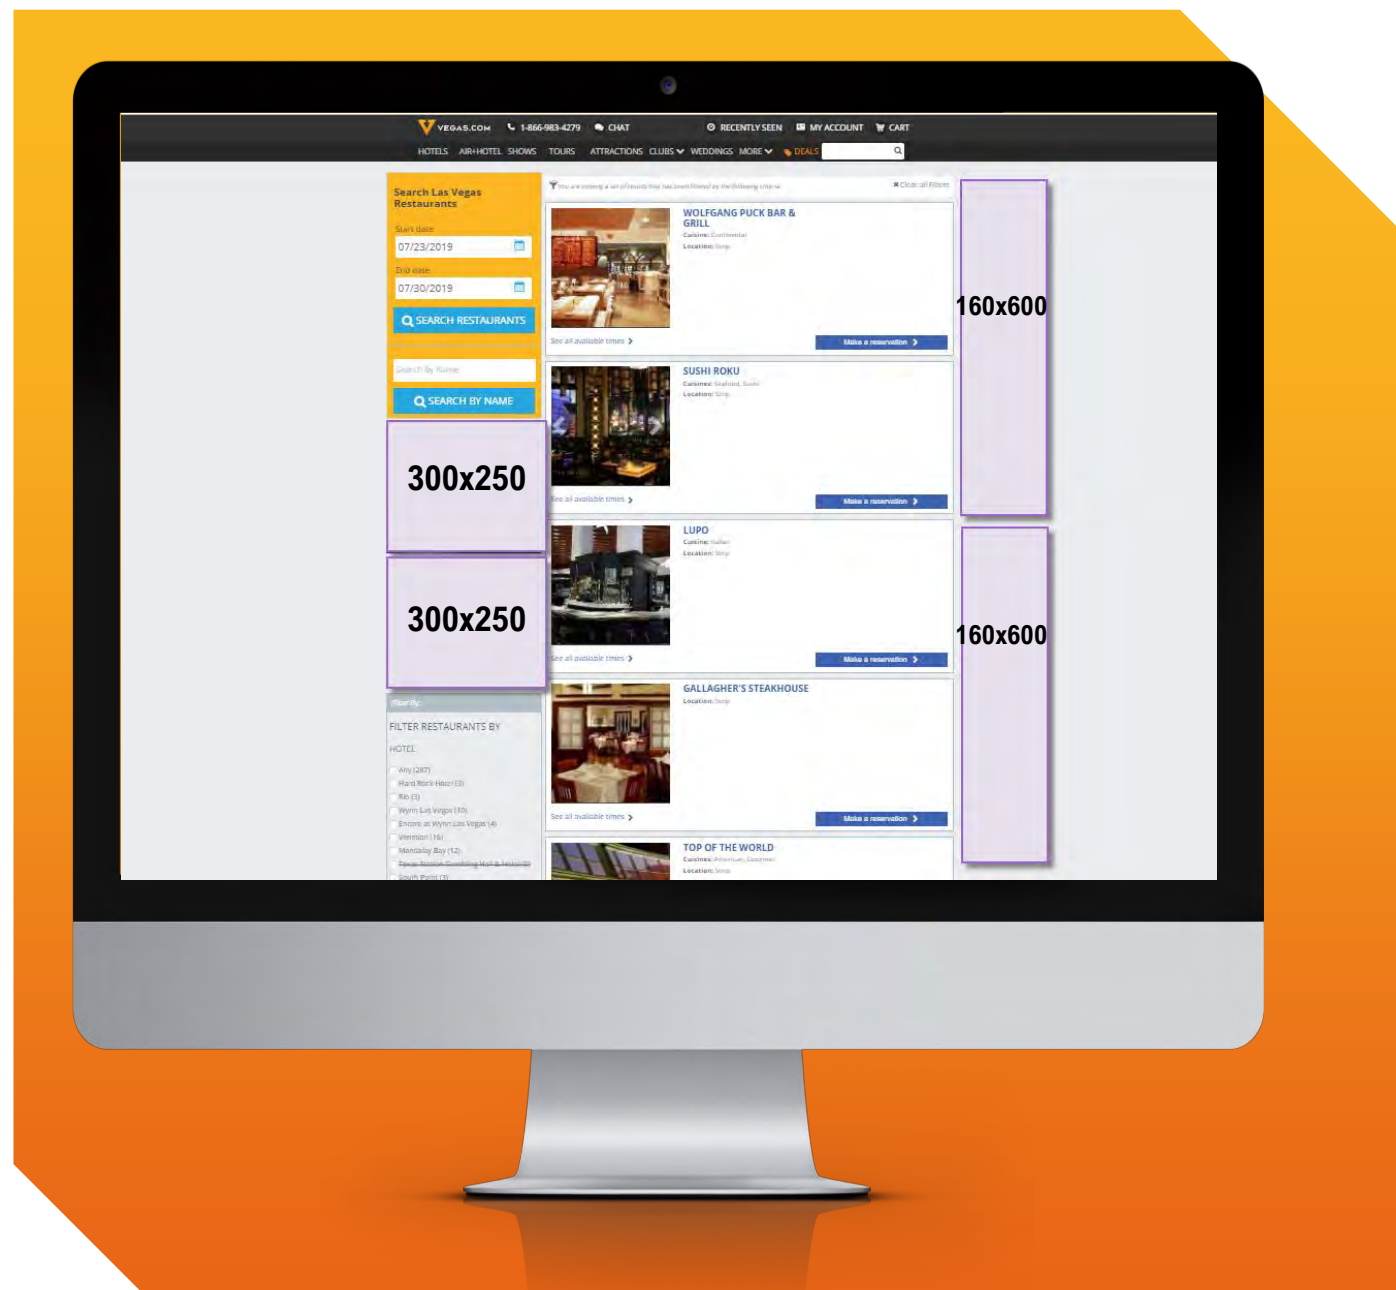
VEGAS.COM 1-866-983-4279 CHAT RECENTLY SEEN MY ACCOUNT CART

HOTELS AIR+HOTEL SHOWS TOURS ATTRACTIONS CLUBS WEDDINGS MORE DEALS

Search Las Vegas Restaurants

Start date
07/23/2019

End date
07/30/2019

SEARCH RESTAURANTS

Search By Name

SEARCH BY NAME

300x250

300x250

Modify

FILTER RESTAURANTS BY

HOTEL

Any (287)
Hard Rock Hotel (3)
Rio (3)
Wynn Las Vegas (10)
Encore at Wynn Las Vegas (4)
Venetian (16)
Mandalay Bay (12)
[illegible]
South Point (3)

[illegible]

Clear all filters

WOLFGANG PUCK BAR & GRILL
Cuisine: Continental
Location: Strip
See all available times
Make a reservation

SUSHI ROKU
Cuisines: Seafood, Sushi
Location: Strip
See all available times
Make a reservation

LUPO
Cuisine: Italian
Location: Strip
See all available times
Make a reservation

GALLAGHER'S STEAKHOUSE
Location: Strip
See all available times
Make a reservation

TOP OF THE WORLD
Cuisines: American, Gourmet
Location: Strip

160x600

160x600